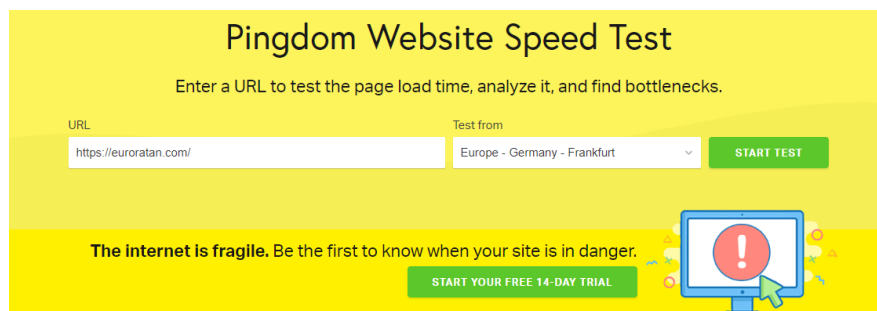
Pingdom Website Speed Test

Enter a URL to test the page load time, analyze it, and find bottlenecks.

URL
https://euroratan.com/

Test from
Europe - Germany - Frankfurt

START TEST

**The internet is fragile.** Be the first to know when your site is in danger.

START YOUR FREE 14-DAY TRIAL

!